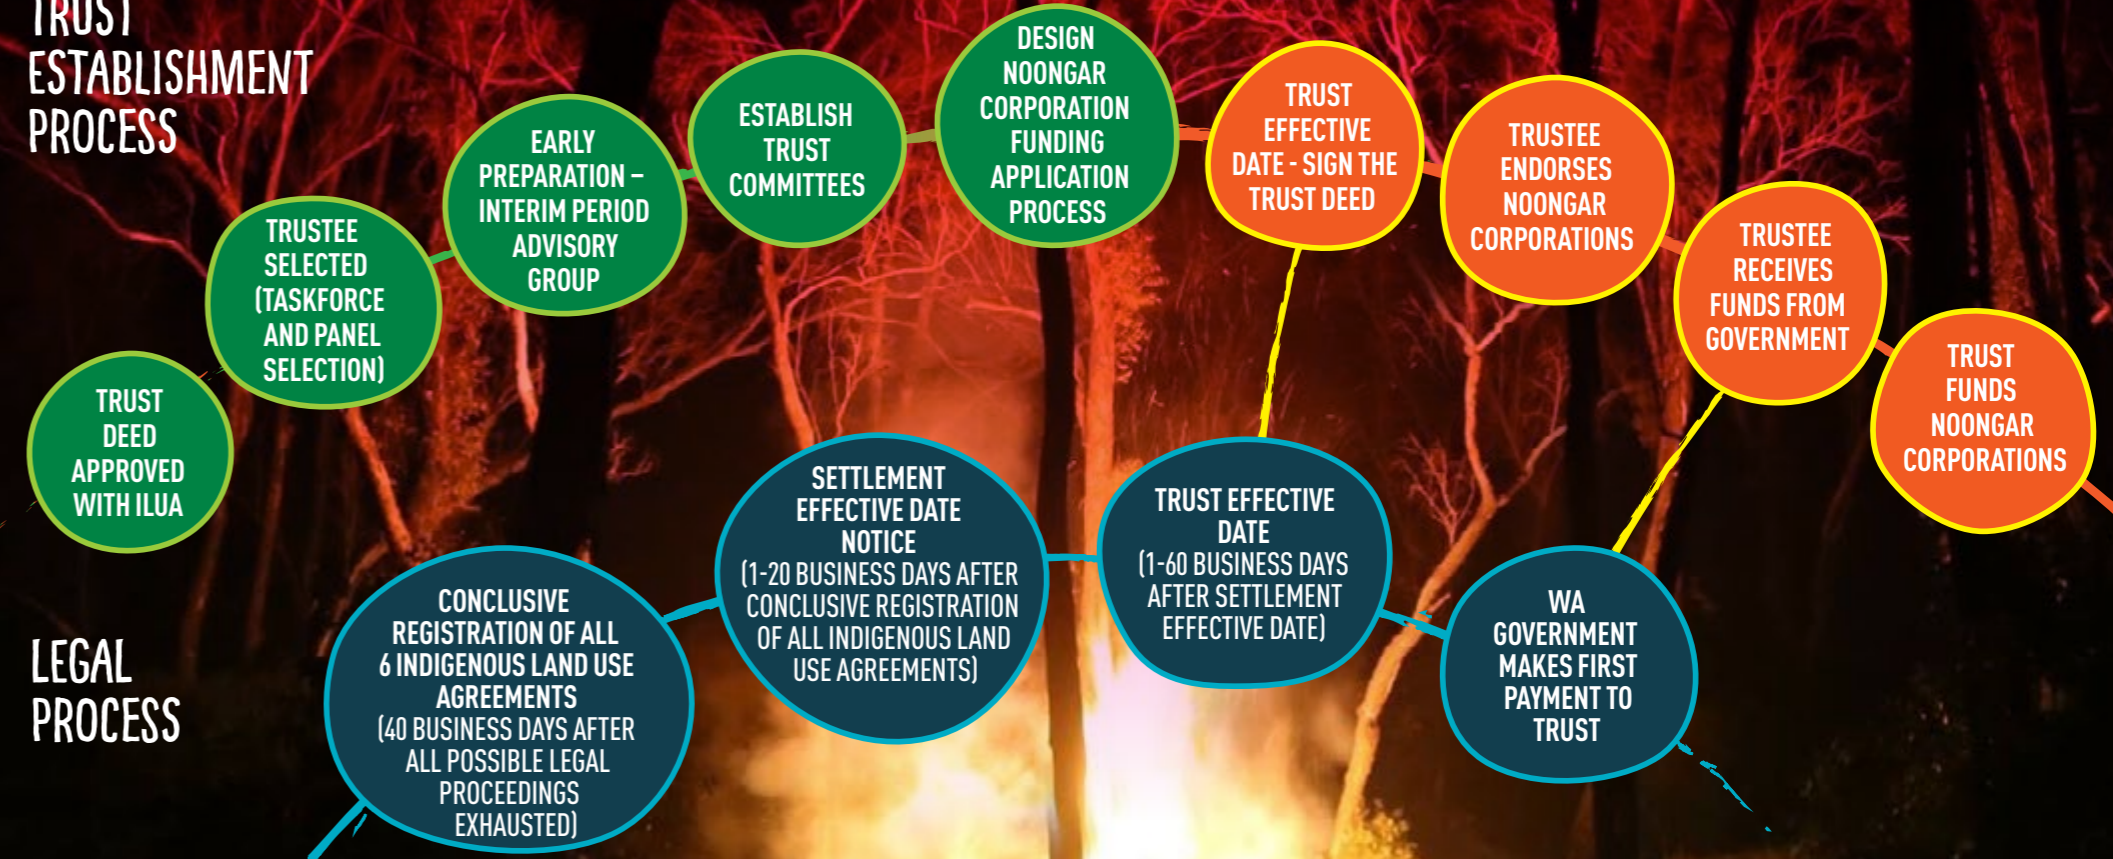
TRUST ESTABLISHMENT PROCESS

TRUST DEED APPROVED WITH ILUA

TRUSTEE SELECTED (TASKFORCE AND PANEL SELECTION)

EARLY PREPARATION – INTERIM PERIOD ADVISORY GROUP

ESTABLISH TRUST COMMITTEES

DESIGN NOONGAR CORPORATION FUNDING APPLICATION PROCESS

TRUST EFFECTIVE DATE - SIGN THE TRUST DEED

TRUSTEE ENDORSES NOONGAR CORPORATIONS

TRUSTEE RECEIVES FUNDS FROM GOVERNMENT

TRUST FUNDS NOONGAR CORPORATIONS

LEGAL PROCESS

CONCLUSIVE REGISTRATION OF ALL 6 INDIGENOUS LAND USE AGREEMENTS (40 BUSINESS DAYS AFTER ALL POSSIBLE LEGAL PROCEEDINGS EXHAUSTED)

SETTLEMENT EFFECTIVE DATE NOTICE (1-20 BUSINESS DAYS AFTER CONCLUSIVE REGISTRATION OF ALL INDIGENOUS LAND USE AGREEMENTS)

TRUST EFFECTIVE DATE (1-60 BUSINESS DAYS AFTER SETTLEMENT EFFECTIVE DATE)

WA GOVERNMENT MAKES FIRST PAYMENT TO TRUST